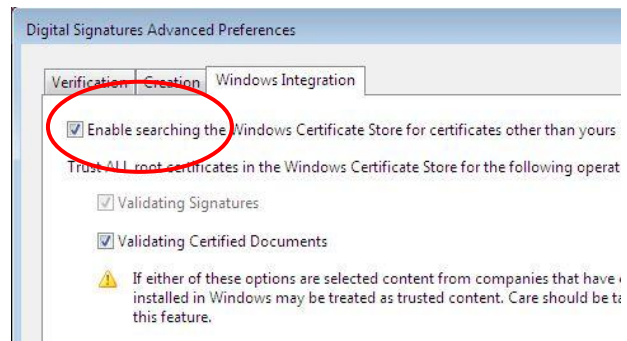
Digital Signatures Advanced Preferences

Verification | Creation | Windows Integration

Enable searching the Windows Certificate Store for certificates other than yours

Trust ALL root certificates in the Windows Certificate Store for the following operat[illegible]

Validating Signatures

Validating Certified Documents

If either of these options are selected content from companies that have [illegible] installed in Windows may be treated as trusted content. Care should be ta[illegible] this feature.